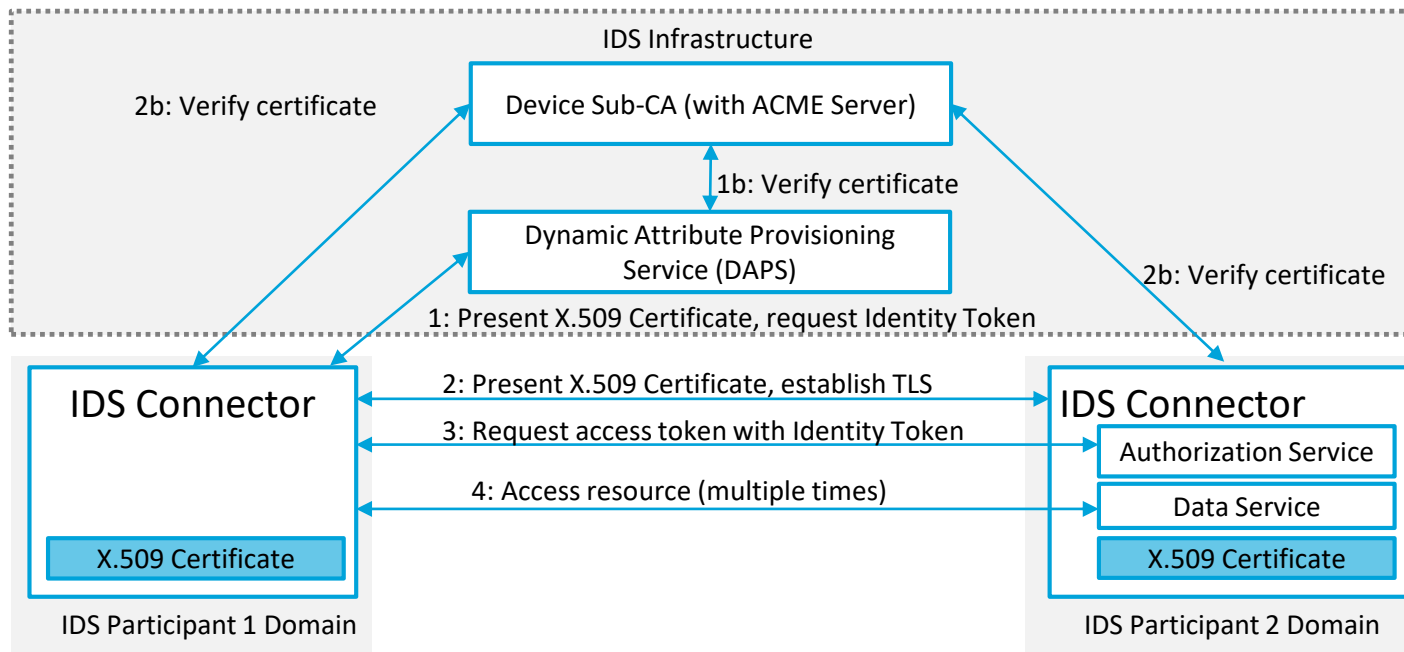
IDS Infrastructure

2b: Verify certificate

Device Sub-CA (with ACME Server)

1b: Verify certificate

Dynamic Attribute Provisioning Service (DAPS)

2b: Verify certificate

1: Present X.509 Certificate, request Identity Token

IDS Connector

X.509 Certificate

IDS Participant 1 Domain

2: Present X.509 Certificate, establish TLS

3: Request access token with Identity Token

4: Access resource (multiple times)

IDS Connector

Authorization Service

Data Service

X.509 Certificate

IDS Participant 2 Domain